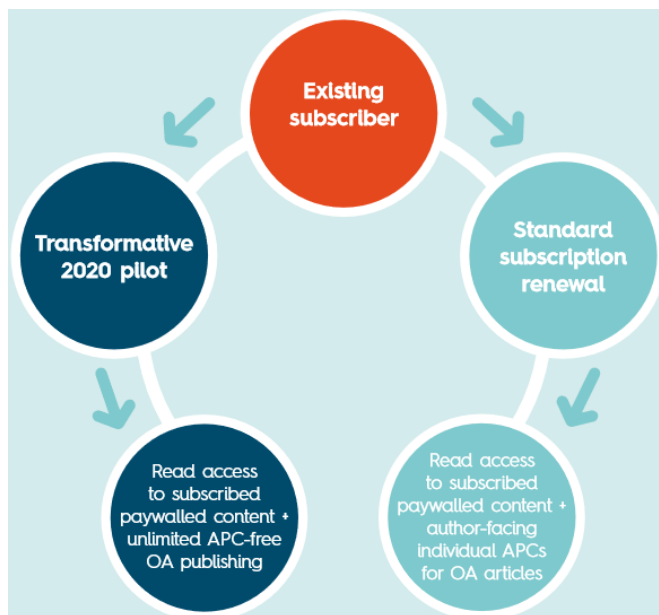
Existing subscriber

Transformative 2020 pilot

Standard subscription renewal

Read access to subscribed paywalled content + unlimited APC-free OA publishing

Read access to subscribed paywalled content + author-facing individual APCs for OA articles